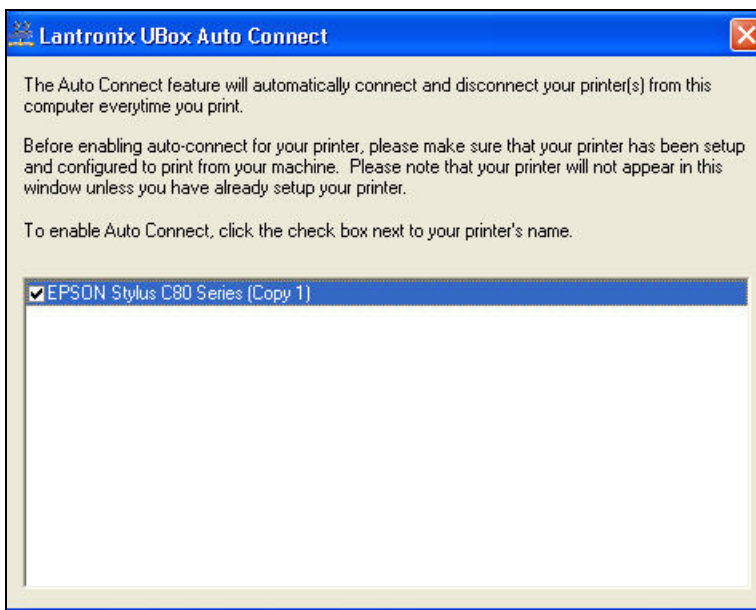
Lantronix UBox Auto Connect

The Auto Connect feature will automatically connect and disconnect your printer(s) from this computer everytime you print.

Before enabling auto-connect for your printer, please make sure that your printer has been setup and configured to print from your machine. Please note that your printer will not appear in this window unless you have already setup your printer.

To enable Auto Connect, click the check box next to your printer's name.

EPSON Stylus C80 Series (Copy 1)